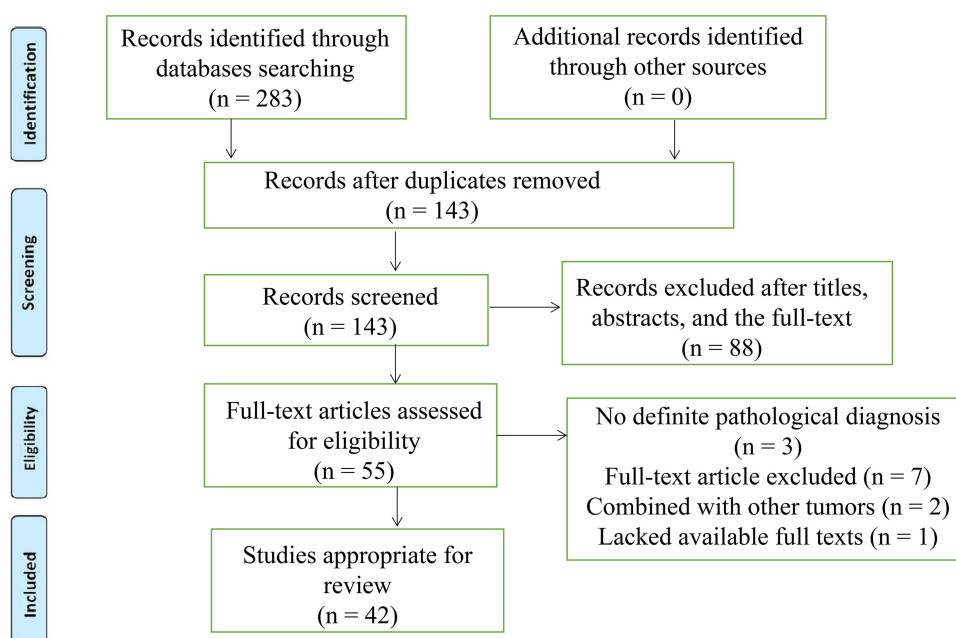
Identification

Records identified through databases searching
(n = 283)

Additional records identified through other sources
(n = 0)

Screening

Records after duplicates removed
(n = 143)

Records screened
(n = 143)

Records excluded after titles, abstracts, and the full-text
(n = 88)

Eligibility

Full-text articles assessed for eligibility
(n = 55)

No definite pathological diagnosis
(n = 3)
Full-text article excluded (n = 7)
Combined with other tumors (n = 2)
Lacked available full texts (n = 1)

Included

Studies appropriate for review
(n = 42)